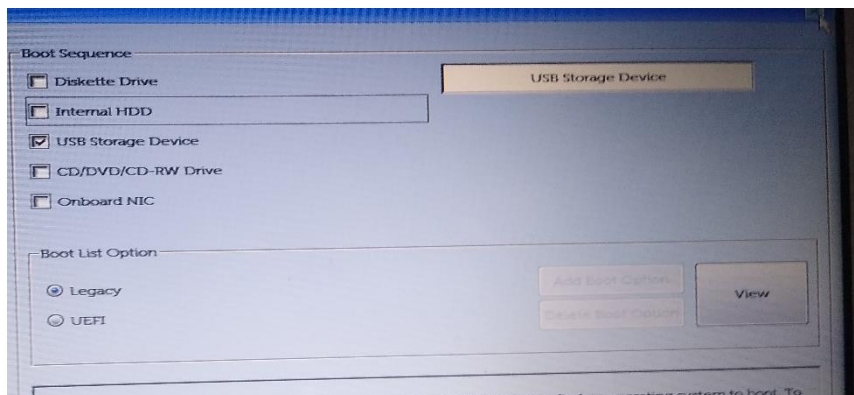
Boot Sequence

Diskette Drive

Internal HDD

USB Storage Device

CD/DVD/CD-RW Drive

Onboard NIC

USB Storage Device

Boot List Option

Legacy

UEFI

Add Boot Option

Delete Boot Option

View

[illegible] operating system to boot. To